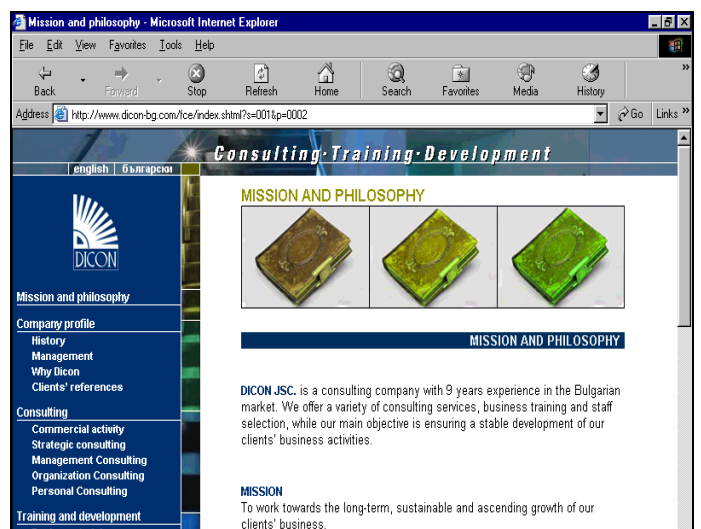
Mission and philosophy - Microsoft Internet Explorer

File Edit View Favorites Tools Help

Back Forward Stop Refresh Home Search Favorites Media History

Address http://www.dicon-bg.com/fce/index.shtml?s=001&p=0002 Go Links

Consulting·Training·Development

english | български

DICON

Mission and philosophy

Company profile
History
Management
Why Dicon
Clients' references

Consulting
Commercial activity
Strategic consulting
Management Consulting
Organization Consulting
Personal Consulting

Training and development

MISSION AND PHILOSOPHY

MISSION AND PHILOSOPHY

DICON JSC. is a consulting company with 9 years experience in the Bulgarian market. We offer a variety of consulting services, business training and staff selection, while our main objective is ensuring a stable development of our clients' business activities.

MISSION
To work towards the long-term, sustainable and ascending growth of our clients' business.